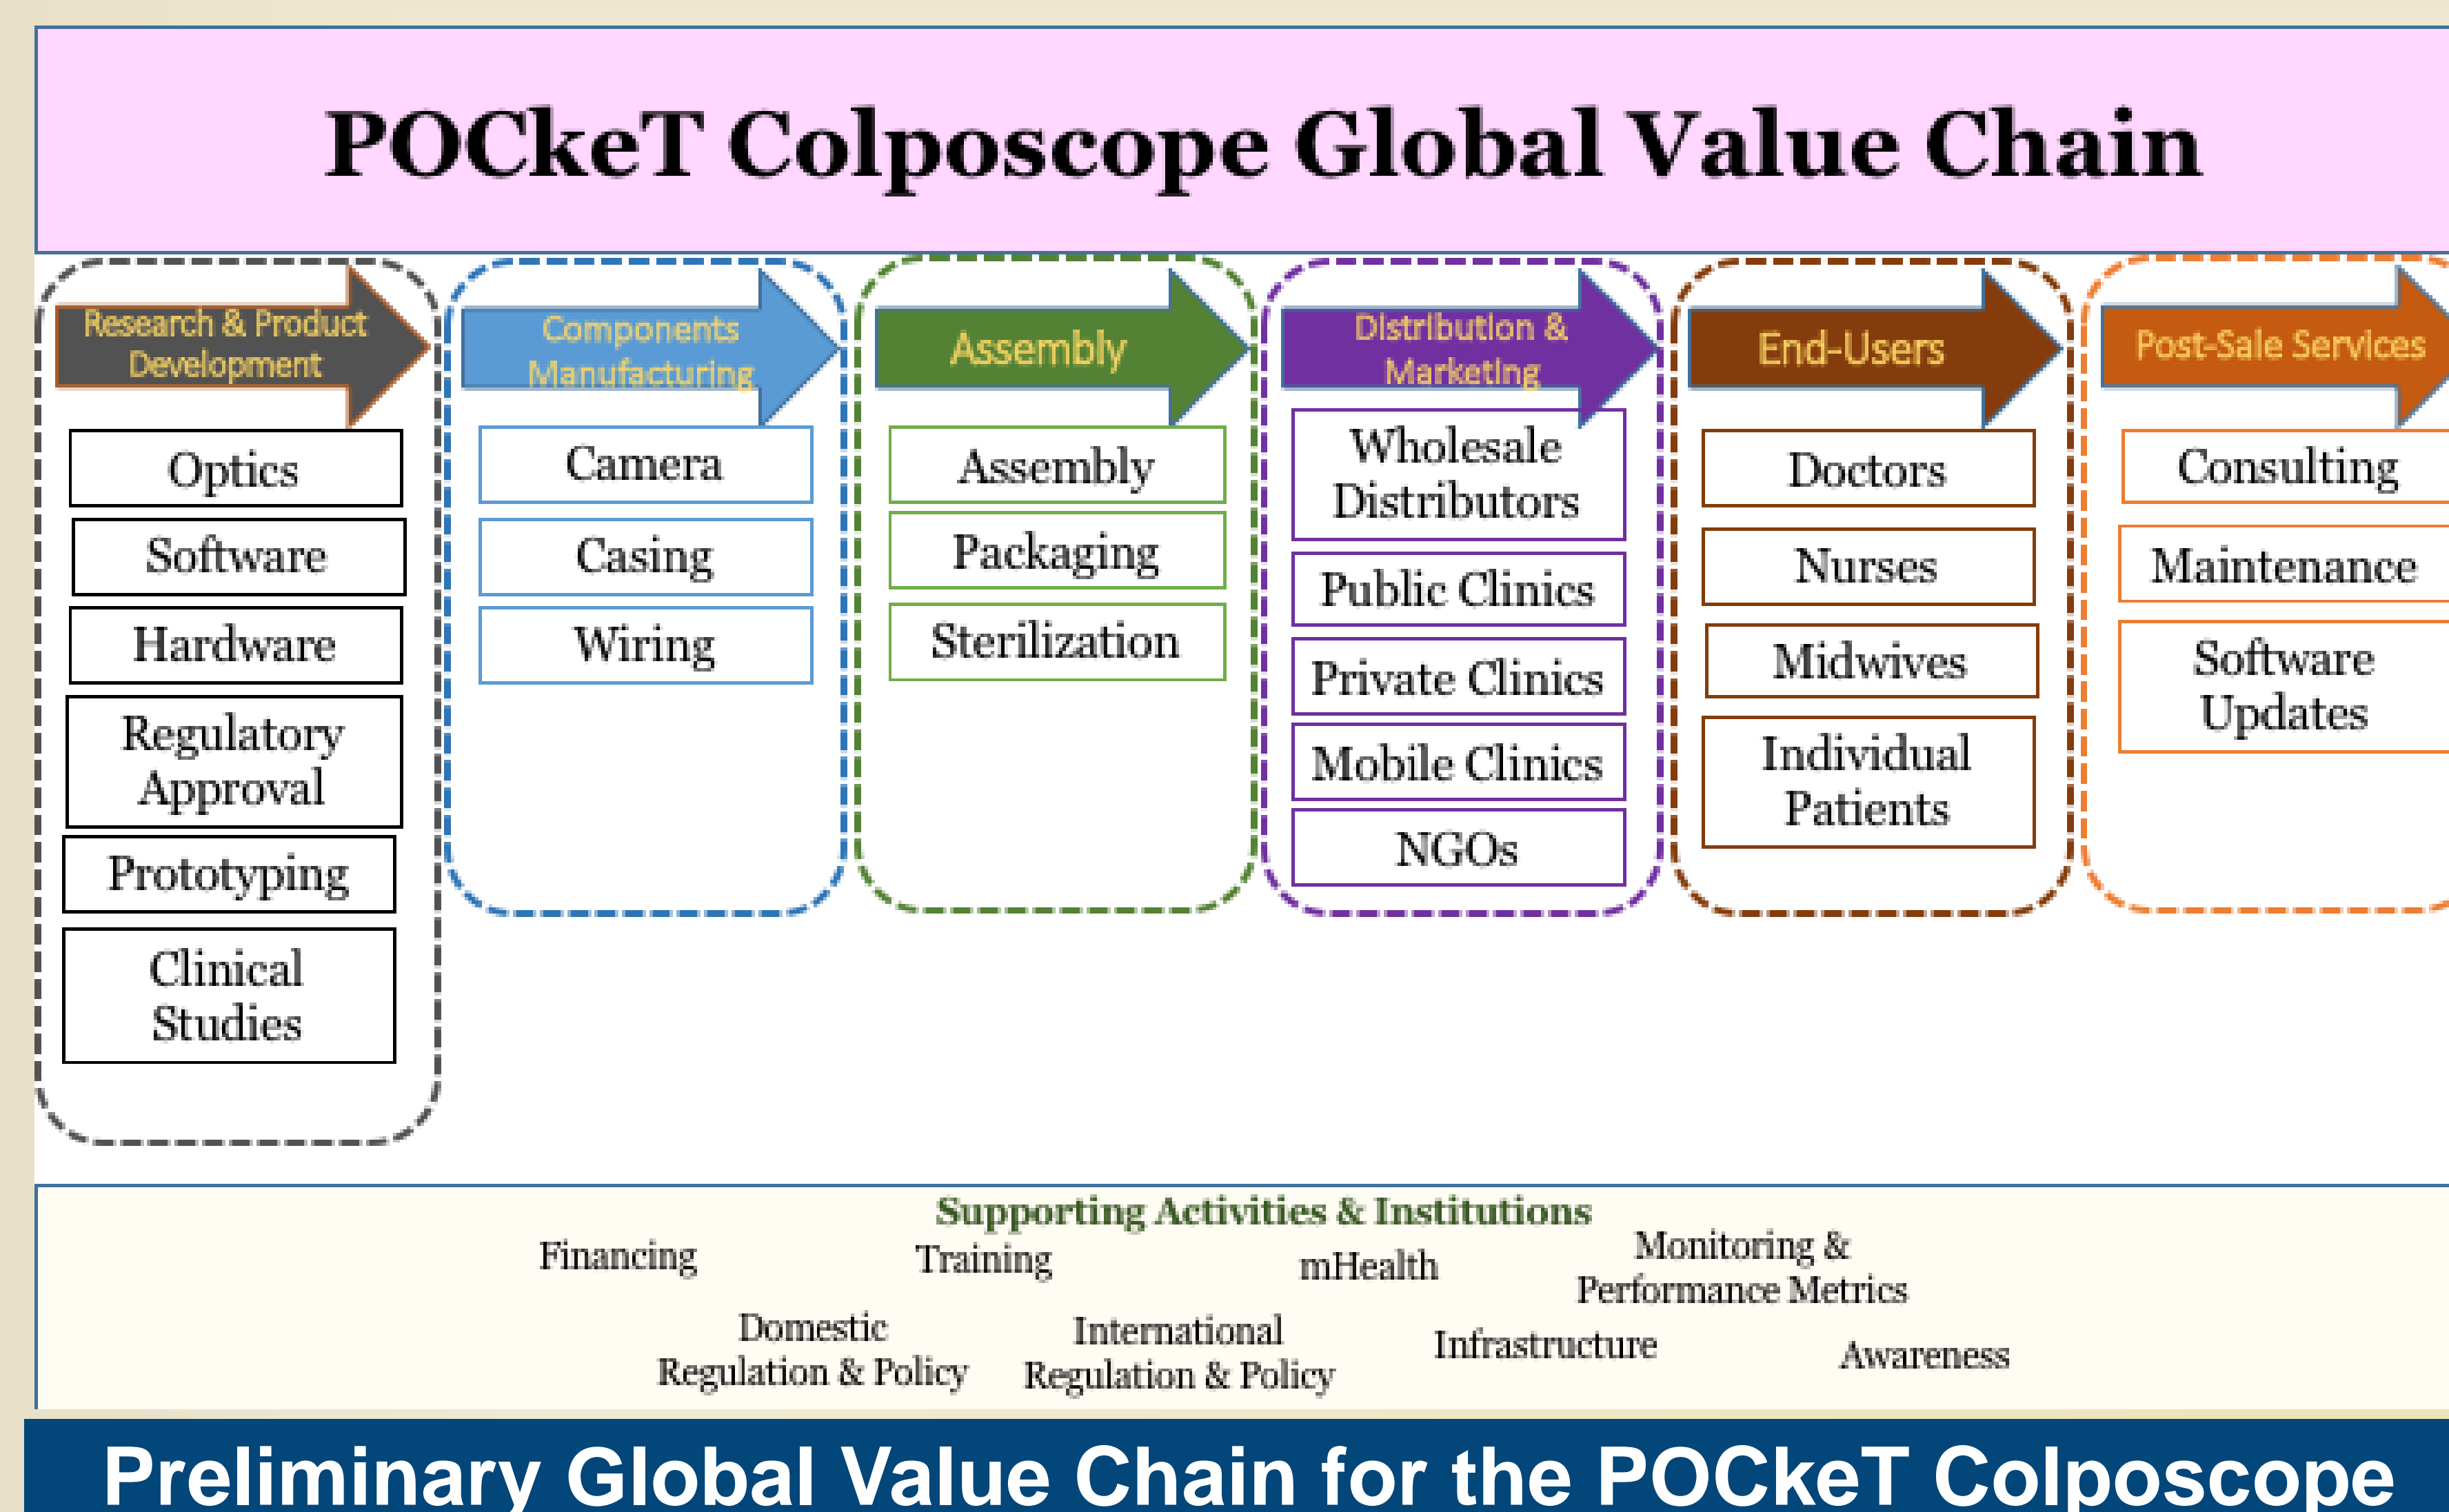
POCkeT Colposcope Global Value Chain

Research & Product Development

Optics

Software

Hardware

Regulatory Approval

Prototyping

Clinical Studies

Components Manufacturing

Camera

Casing

Wiring

Assembly

Assembly

Packaging

Sterilization

Distribution & Marketing

Wholesale Distributors

Public Clinics

Private Clinics

Mobile Clinics

NGOs

End-Users

Doctors

Nurses

Midwives

Individual Patients

Post-Sale Services

Consulting

Maintenance

Software Updates

Supporting Activities & Institutions

Financing

Training

mHealth

Monitoring & Performance Metrics

Domestic Regulation & Policy

International Regulation & Policy

Infrastructure

Awareness

Preliminary Global Value Chain for the POCkeT Colposcope